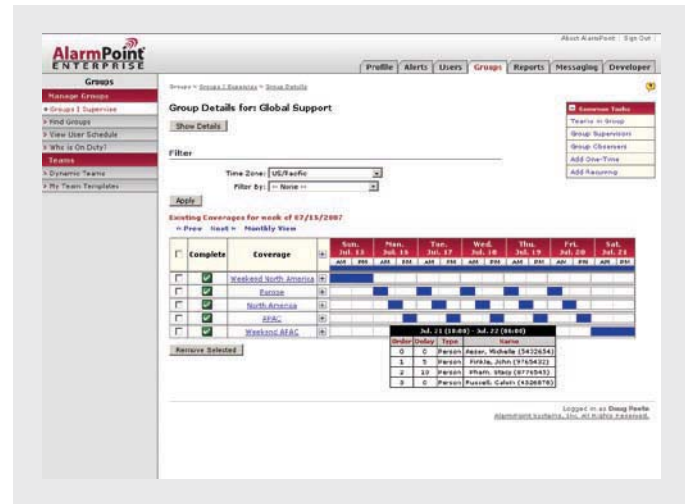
About AlarmPoint | Sign Out

AlarmPoint ENTERPRISE

Profile | Alerts | Users | Groups | Reports | Messaging | Developer

Groups
Manage Groups
Groups I Supervise
Find Groups
View User Schedule
Who is On Duty?
Teams
Dynamic Teams
My Team Templates

Groups > Groups I Supervise > Group Details

Group Details for: Global Support

Show Details

Common Tasks
Teams in Group
Group Supervisors
Group Observers
Add One-Time
Add Recurring

Filter

Time Zone: US/Pacific
Filter By: -- None --

Apply

Existing Coverages for week of 07/15/2007
« Prev Next » Monthly View

| | Complete | Coverage | | Sun. Jul. 15 AM PM | Mon. Jul. 16 AM PM | Tue. Jul. 17 AM PM | Wed. Jul. 18 AM PM | Thu. Jul. 19 AM PM | Fri. Jul. 20 AM PM | Sat. Jul. 21 AM PM |
|---|---|---|---|---|---|---|---|---|---|---|
| ☐ | ✓ | Weekend North America | + | | | | | | | |
| ☐ | ✓ | Europe | + | | | | | | | |
| ☐ | ✓ | North America | + | | | | | | | |
| ☐ | ✓ | APAC | + | | | | | | | |
| ☐ | ✓ | Weekend APAC | + | | | | | | | |

Jul. 21 (18:00) - Jul. 22 (06:00)

| Order | Delay | Type | Name |
|---|---|---|---|
| 0 | 0 | Person | Aezer, Michelle (5432654) |
| 1 | 5 | Person | Pinkle, John (9765432) |
| 2 | 10 | Person | Pham, Stacy (8776543) |
| 3 | 0 | Person | Pussell, Calvin (4326878) |

Remove Selected

Logged in as Doug Peelle
AlarmPoint Systems, Inc. All Rights Reserved.